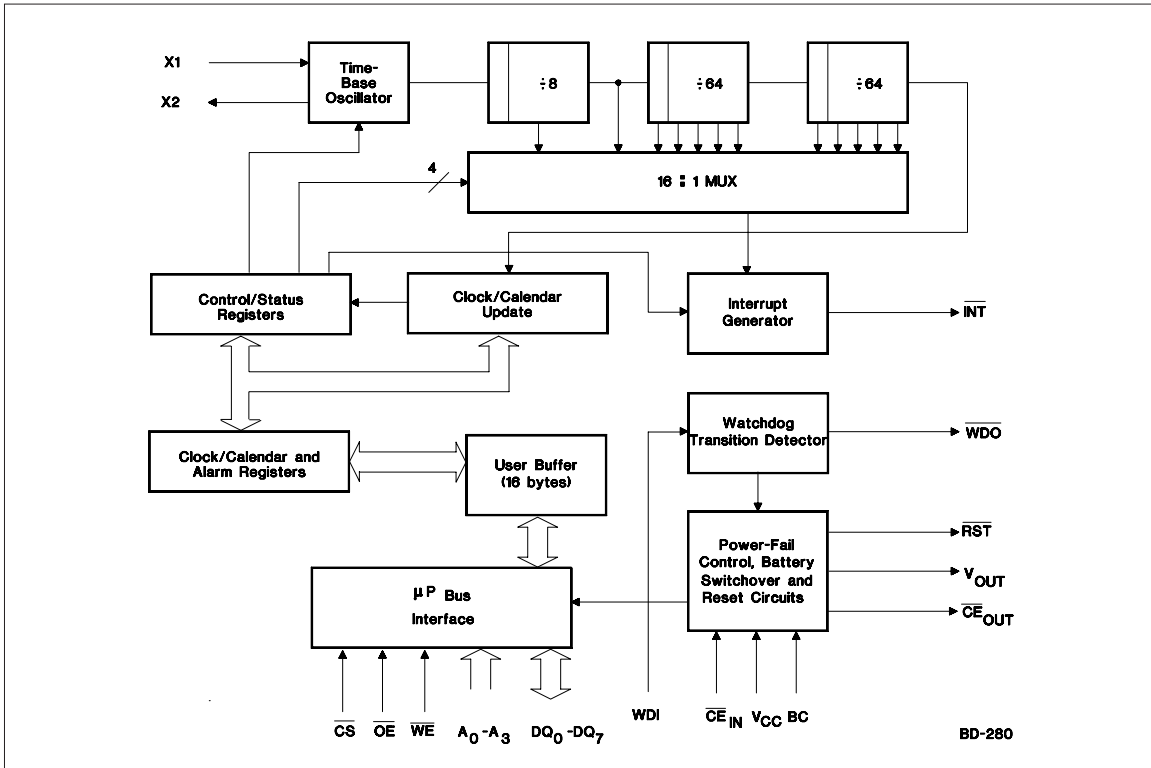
X1

X2

Time-Base Oscillator

÷8

÷64

÷64

4

16 : 1 MUX

Control/Status Registers

Clock/Calendar Update

Interrupt Generator

$\overline{INT}$

Clock/Calendar and Alarm Registers

User Buffer (16 bytes)

Watchdog Transition Detector

$\overline{WDO}$

Power-Fail Control, Battery Switchover and Reset Circuits

$\overline{RST}$

$V_{OUT}$

$\overline{CE}_{OUT}$

μP Bus Interface

$\overline{CS}$ $\overline{OE}$ $\overline{WE}$ $A_0$ -$A_3$ $DQ_0$ -$DQ_7$

WDI

$\overline{CE}_{IN}$ $V_{CC}$ BC

BD-280